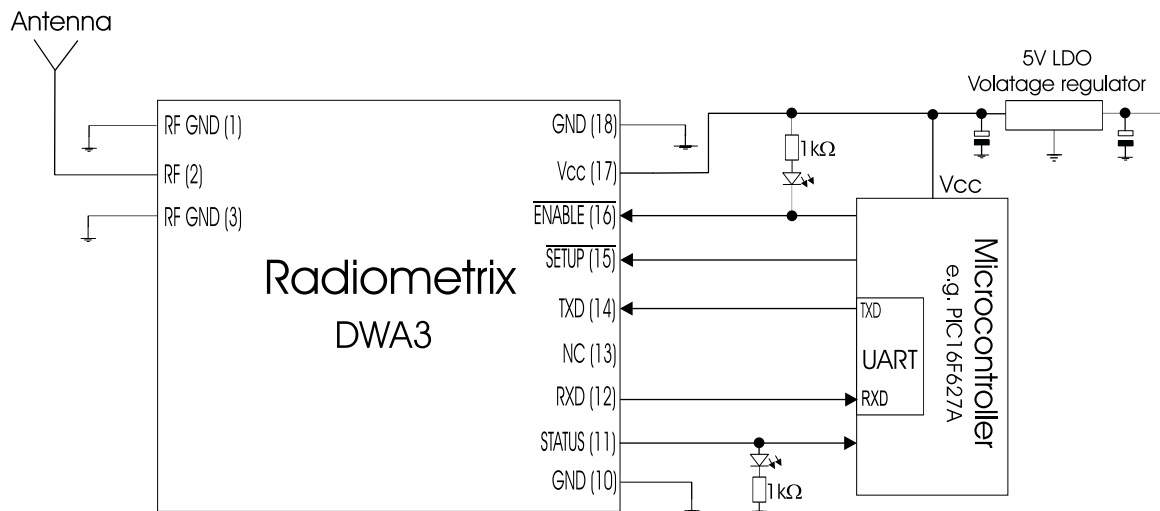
Antenna

5V LDO
Volatage regulator

RF GND (1)
RF (2)
RF GND (3)

GND (18)
Vcc (17)
$\overline{\text{ENABLE}}$ (16)
$\overline{\text{SETUP}}$ (15)
TXD (14)
NC (13)
RXD (12)
STATUS (11)
GND (10)

Radiometrix
DWA3

1kΩ
1kΩ

Vcc

Microcontroller
e.g. PIC16F627A

TXD
UART
RXD